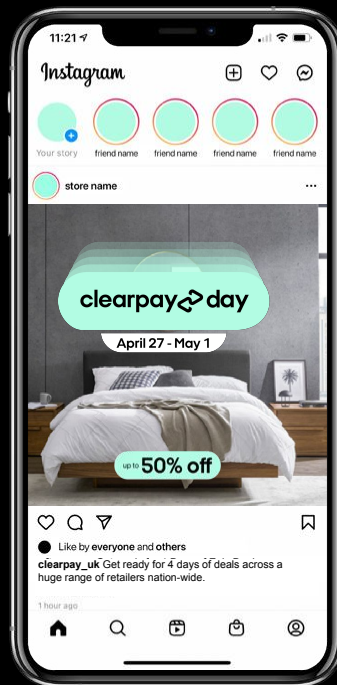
11:21

Instagram

Your story
friend name
friend name
friend name
friend name

store name

clearpay day

April 27 - May 1

up to 50% off

Like by everyone and others

clearpay_uk Get ready for 4 days of deals across a huge range of retailers nation-wide.

1 hour ago